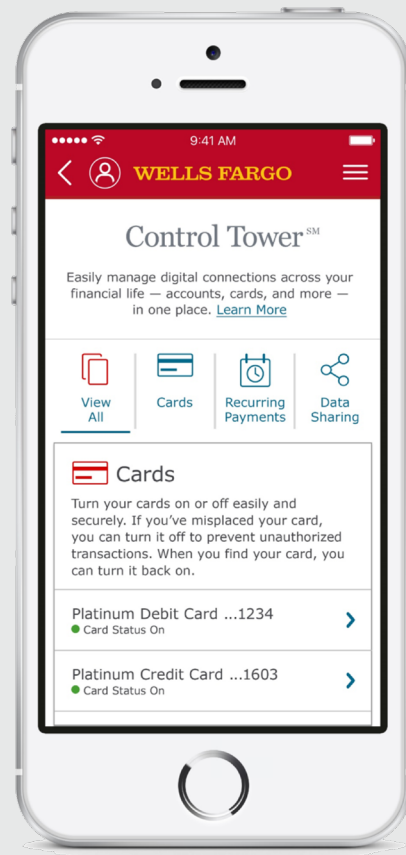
9:41 AM

WELLS FARGO

Control Tower$^{SM}$

Easily manage digital connections across your financial life — accounts, cards, and more — in one place. Learn More

View All

Cards

Recurring Payments

Data Sharing

Cards

Turn your cards on or off easily and securely. If you've misplaced your card, you can turn it off to prevent unauthorized transactions. When you find your card, you can turn it back on.

Platinum Debit Card ...1234
Card Status On

Platinum Credit Card ...1603
Card Status On